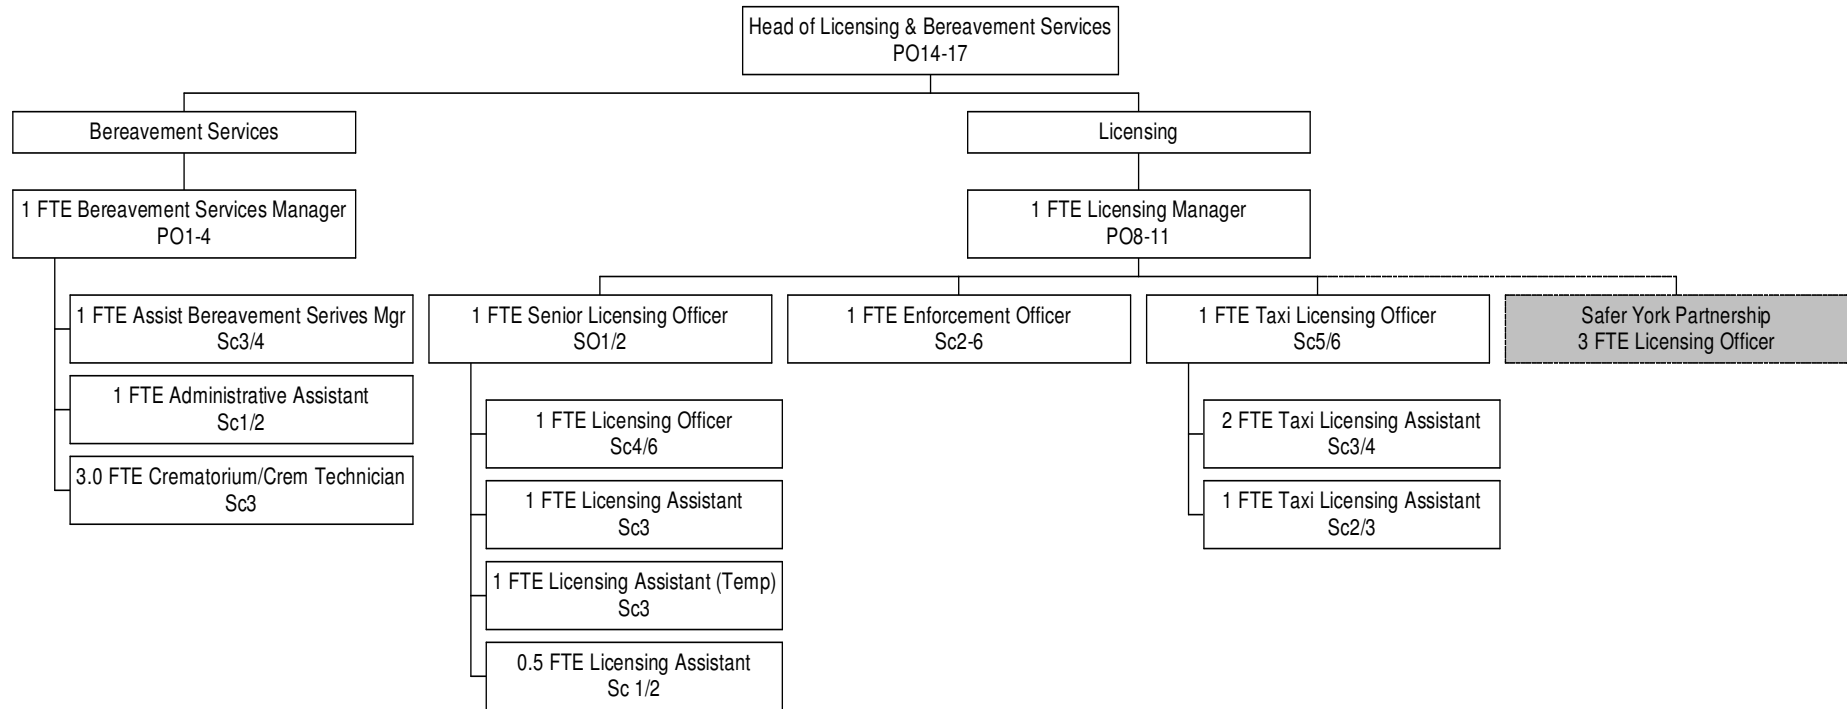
Head of Licensing & Bereavement Services
PO14-17

Bereavement Services

1 FTE Bereavement Services Manager
PO1-4

1 FTE Assist Bereavement Serives Mgr
Sc3/4

1 FTE Administrative Assistant
Sc1/2

3.0 FTE Crematorium/Crem Technician
Sc3

Licensing

1 FTE Licensing Manager
PO8-11

1 FTE Senior Licensing Officer
SO1/2

1 FTE Licensing Officer
Sc4/6

1 FTE Licensing Assistant
Sc3

1 FTE Licensing Assistant (Temp)
Sc3

0.5 FTE Licensing Assistant
Sc 1/2

1 FTE Enforcement Officer
Sc2-6

1 FTE Taxi Licensing Officer
Sc5/6

2 FTE Taxi Licensing Assistant
Sc3/4

1 FTE Taxi Licensing Assistant
Sc2/3

Safer York Partnership
3 FTE Licensing Officer